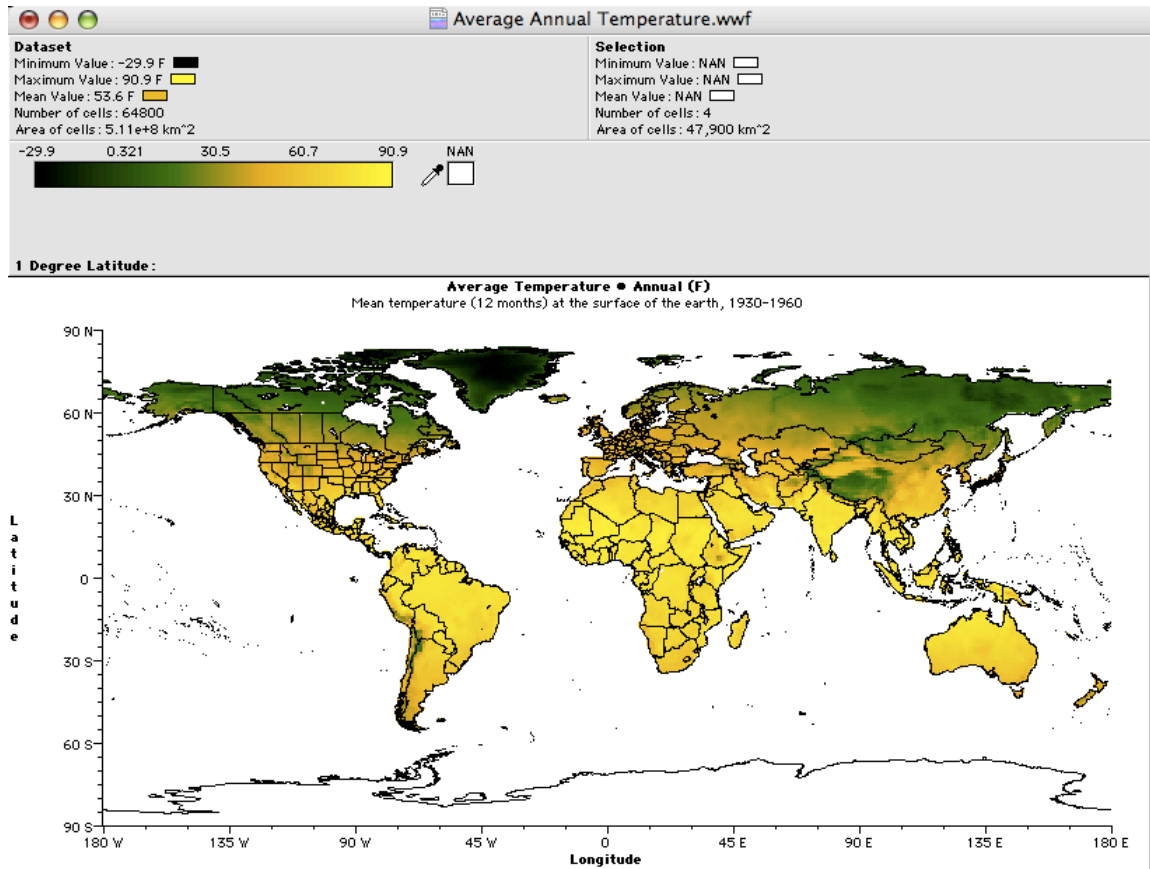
Average Annual Temperature.wwf

Dataset
Minimum Value: -29.9 F
Maximum Value: 90.9 F
Mean Value: 53.6 F
Number of cells: 64800
Area of cells: 5.11e+8 km^2

Selection
Minimum Value: NAN
Maximum Value: NAN
Mean Value: NAN
Number of cells: 4
Area of cells: 47,900 km^2

-29.9 0.321 30.5 60.7 90.9 NAN

1 Degree Latitude:

Average Temperature ● Annual (F)
Mean temperature (12 months) at the surface of the earth, 1930-1960

90 N
60 N
30 N
0
30 S
60 S
90 S

Latitude

180 W 135 W 90 W 45 W 0 45 E 90 E 135 E 180 E
Longitude